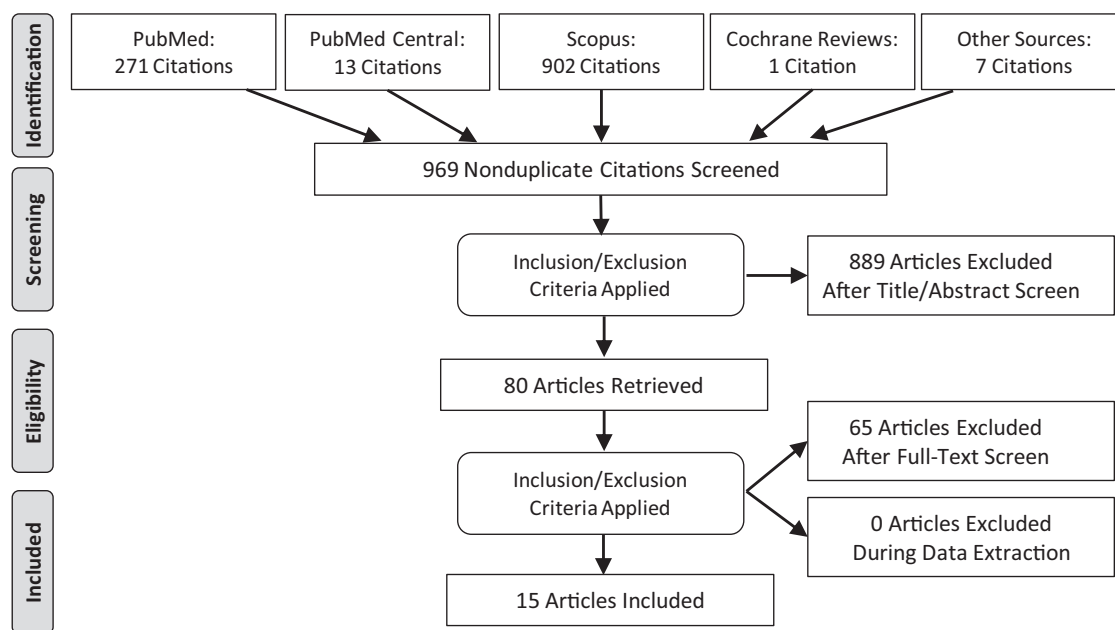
Identification

PubMed:
271 Citations

PubMed Central:
13 Citations

Scopus:
902 Citations

Cochrane Reviews:
1 Citation

Other Sources:
7 Citations

969 Nonduplicate Citations Screened

Screening

Inclusion/Exclusion Criteria Applied

889 Articles Excluded After Title/Abstract Screen

Eligibility

80 Articles Retrieved

Inclusion/Exclusion Criteria Applied

65 Articles Excluded After Full-Text Screen

0 Articles Excluded During Data Extraction

Included

15 Articles Included